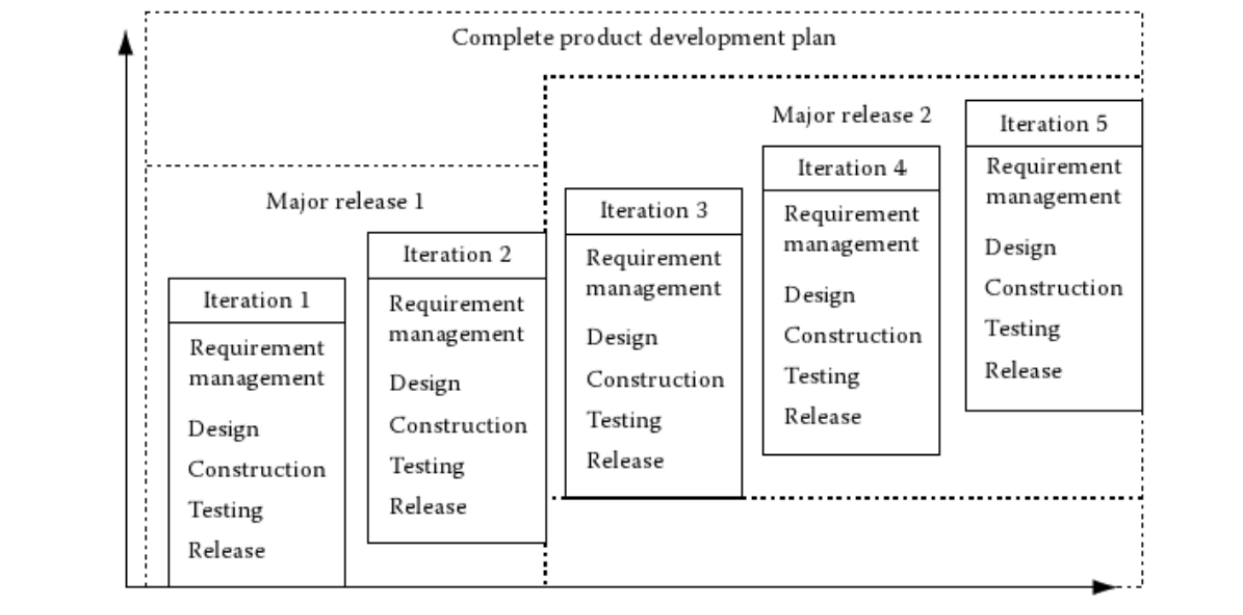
Complete product development plan

Major release 2

Major release 1

Iteration 5

Requirement management

Design

Construction

Testing

Release

Iteration 4

Requirement management

Design

Construction

Testing

Release

Iteration 3

Requirement management

Design

Construction

Testing

Release

Iteration 2

Requirement management

Design

Construction

Testing

Release

Iteration 1

Requirement management

Design

Construction

Testing

Release